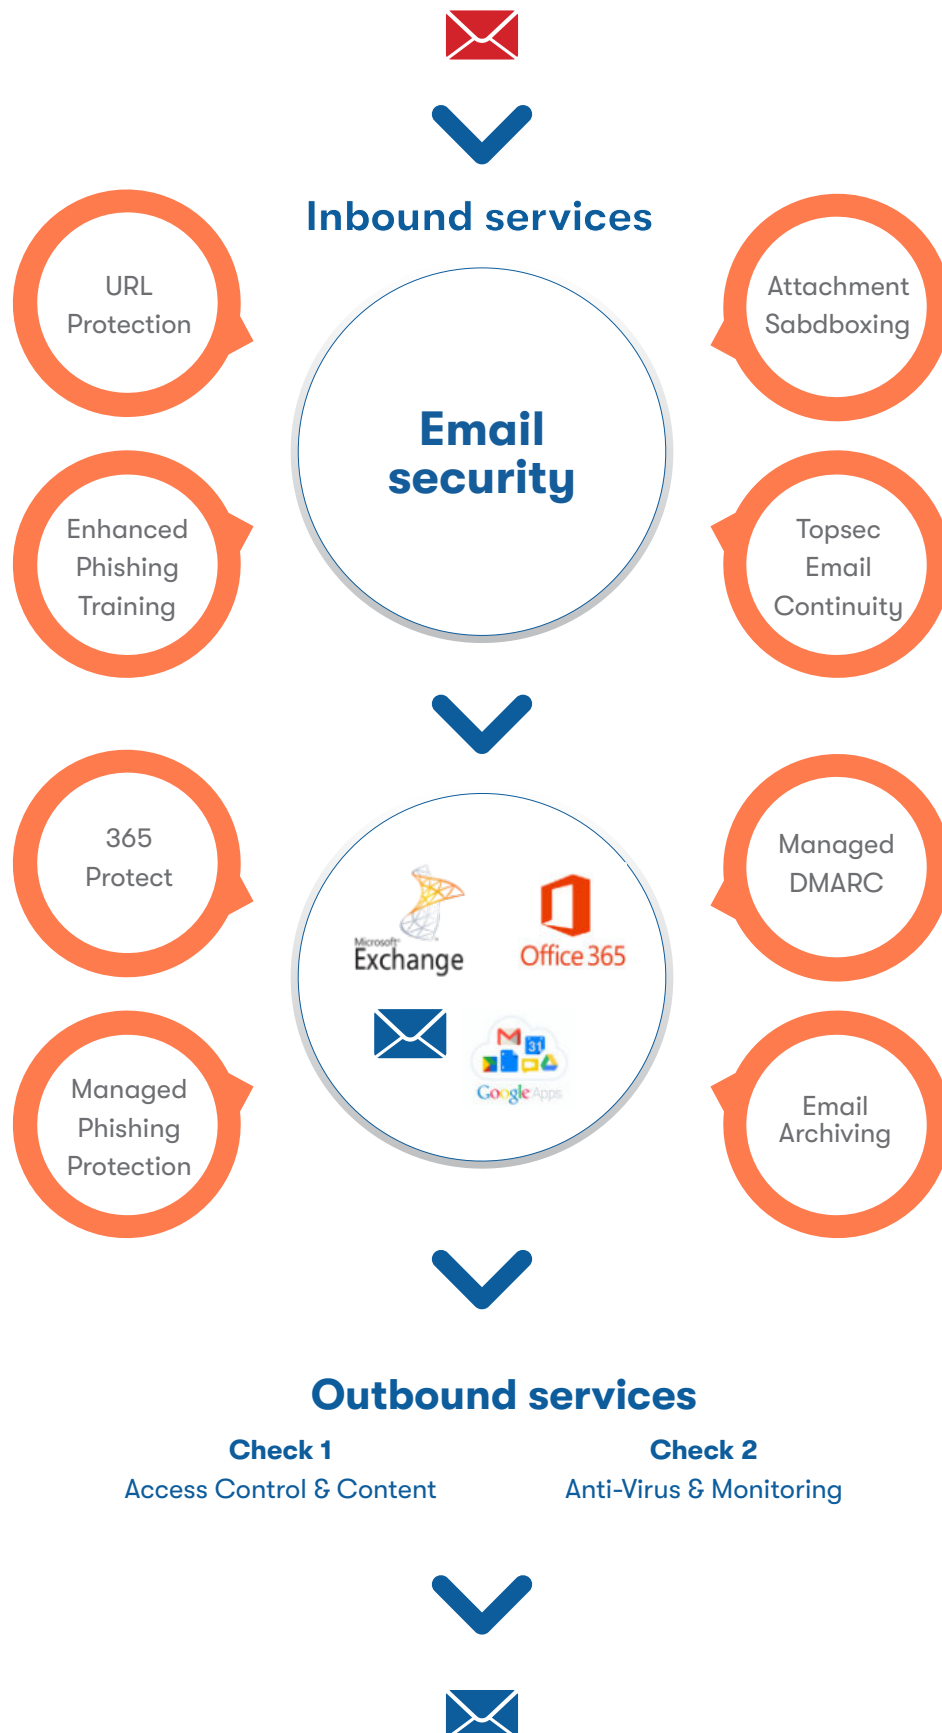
Inbound services

URL Protection

Attachment Sabdboxing

Email security

Enhanced Phishing Training

Topsec Email Continuity

365 Protect

Microsoft Exchange

Office 365

Google Apps

Managed DMARC

Managed Phishing Protection

Email Archiving

Outbound services

Check 1
Access Control & Content

Check 2
Anti-Virus & Monitoring